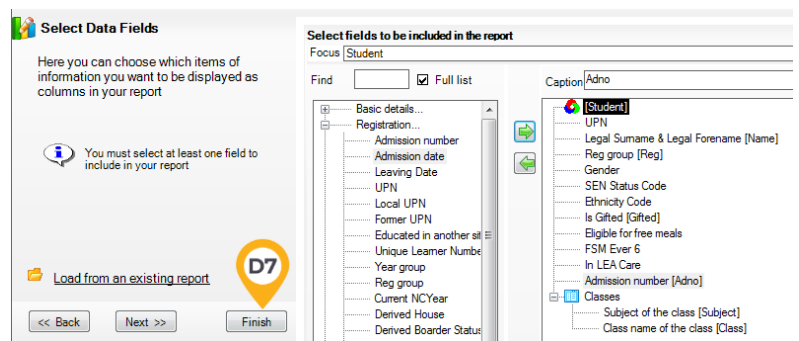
Select Data Fields

Here you can choose which items of information you want to be displayed as columns in your report

You must select at least one field to include in your report

Load from an existing report

D7

<< Back | Next >> | Finish

Select fields to be included in the report

Focus Student

Find

Full list

Caption Adno

Basic details...
Registration...
Admission number
Admission date
Leaving Date
UPN
Local UPN
Former UPN
Educated in another sit
Unique Learner Numbe
Year group
Reg group
Current NCYear
Derived House
Derived Boarder Status

[Student]
UPN
Legal Surname & Legal Forename [Name]
Reg group [Reg]
Gender
SEN Status Code
Ethnicity Code
Is Gifted [Gifted]
Eligible for free meals
FSM Ever 6
In LEA Care
Admission number [Adno]
Classes
Subject of the class [Subject]
Class name of the class [Class]